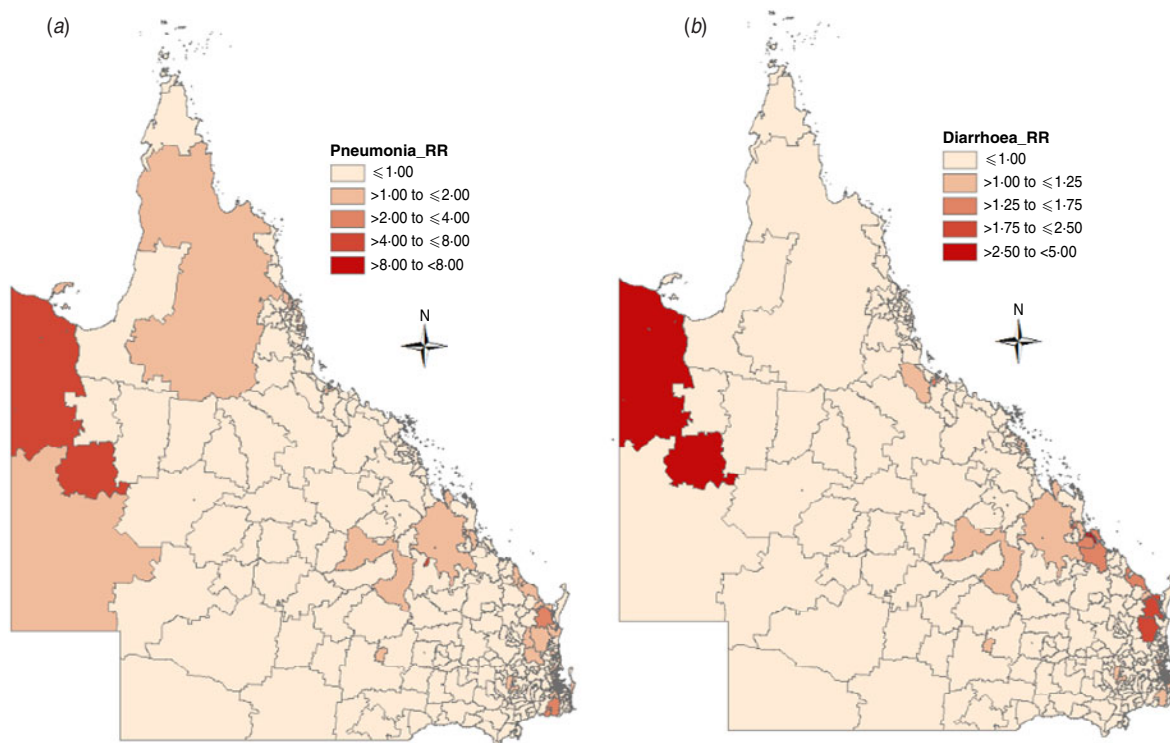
(*a*)

**Pneumonia_RR**

$\leqslant 1{\cdot}00$

$>1{\cdot}00$ to $\leqslant 2{\cdot}00$

$>2{\cdot}00$ to $\leqslant 4{\cdot}00$

$>4{\cdot}00$ to $\leqslant 8{\cdot}00$

$>8{\cdot}00$ to $<8{\cdot}00$

N

(*b*)

**Diarrhoea_RR**

$\leqslant 1{\cdot}00$

$>1{\cdot}00$ to $\leqslant 1{\cdot}25$

$>1{\cdot}25$ to $\leqslant 1{\cdot}75$

$>1{\cdot}75$ to $\leqslant 2{\cdot}50$

$>2{\cdot}50$ to $<5{\cdot}00$

N